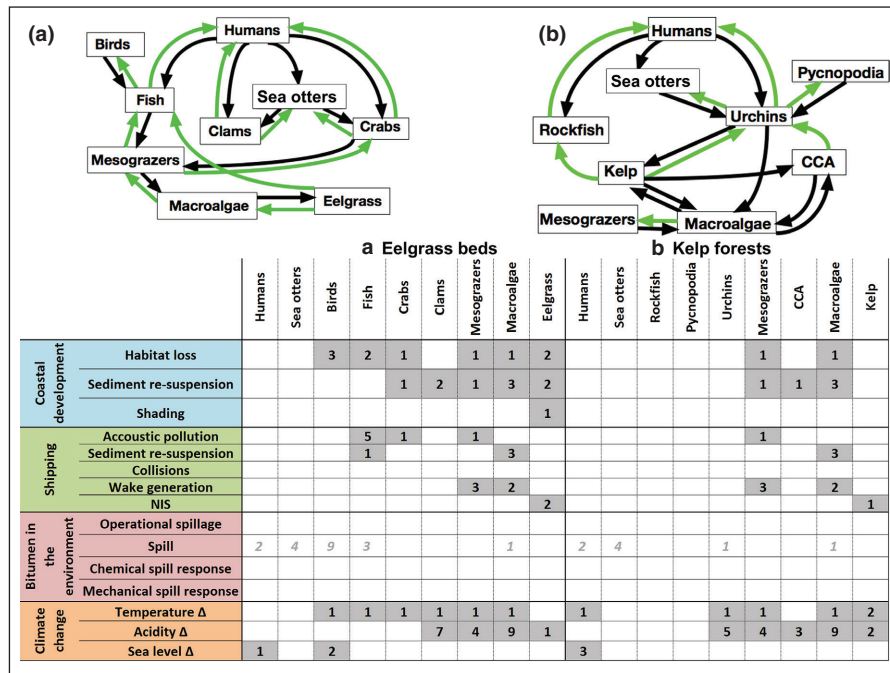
(a)

Birds, Humans, Fish, Sea otters, Clams, Crabs, Mesograzers, Macroalgae, Eelgrass

(b)

Humans, Sea otters, Pycnopodia, Urchins, Rockfish, Kelp, CCA, Mesograzers, Macroalgae

a Eelgrass beds

b Kelp forests

| | | Humans | Sea otters | Birds | Fish | Crabs | Clams | Mesograzers | Macroalgae | Eelgrass | Humans | Sea otters | Rockfish | Pycnopodia | Urchins | Mesograzers | CCA | Macroalgae | Kelp |
|---|---|---|---|---|---|---|---|---|---|---|---|---|---|---|---|---|---|---|---|
| Coastal development | Habitat loss | | | 3 | 2 | 1 | | 1 | 1 | 2 | | | | | | 1 | | 1 | |
| | Sediment re-suspension | | | | | 1 | 2 | 1 | 3 | 2 | | | | | | 1 | 1 | 3 | |
| | Shading | | | | | | | | | 1 | | | | | | | | | |
| Shipping | Accoustic pollution | | | | 5 | 1 | | 1 | | | | | | | | 1 | | | |
| | Sediment re-suspension | | | | 1 | | | | 3 | | | | | | | | | 3 | |
| | Collisions | | | | | | | | | | | | | | | | | | |
| | Wake generation | | | | | | | 3 | 2 | | | | | | | 3 | | 2 | |
| | NIS | | | | | | | | | 2 | | | | | | | | | 1 |
| Bitumen in the environment | Operational spillage | | | | | | | | | | | | | | | | | | |
| | Spill | 2 | 4 | 9 | 3 | | | | 1 | | 2 | 4 | | | 1 | | | 1 | |
| | Chemical spill response | | | | | | | | | | | | | | | | | | |
| | Mechanical spill response | | | | | | | | | | | | | | | | | | |
| Climate change | Temperature Δ | | | 1 | 1 | 1 | 1 | 1 | 1 | | 1 | | | | 1 | 1 | | 1 | 2 |
| | Acidity Δ | | | | | | 7 | 4 | 9 | 1 | | | | | 5 | 4 | 3 | 9 | 2 |
| | Sea level Δ | 1 | | 2 | | | | | | | 3 | | | | | | | | |